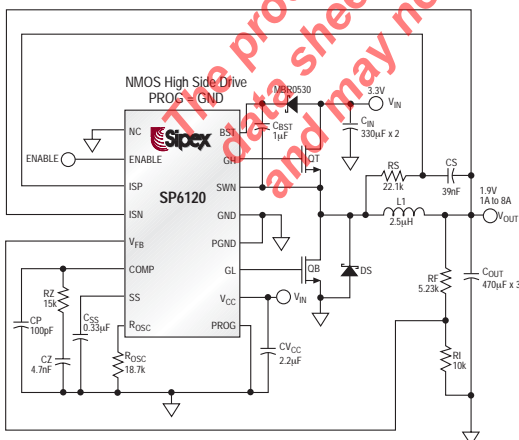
The product
data sheet
and may not

NMOS High Side Drive
PROG = GND

MBR0530

3.3V
$V_{IN}$

$C_{BST}$
1µF

$C_{IN}$
330µF x 2

NC
ENABLE
ISP
ISN
$V_{FB}$
COMP
SS
$R_{OSC}$

BST
GH
SWN
GND
PGND
GL
$V_{CC}$
PROG

Sipex
SP6120

ENABLE

QT
QB
DS

RS
22.1k

CS
39nF

L1
2.5µH

1.9V
1A to 8A
$V_{OUT}$

RF
5.23k

$C_{OUT}$
470µF x 3

RI
10k

$V_{IN}$

RZ
15k

CP
100pF

CZ
4.7nF

$C_{SS}$
0.33µF

$R_{OSC}$
18.7k

$CV_{CC}$
2.2µF